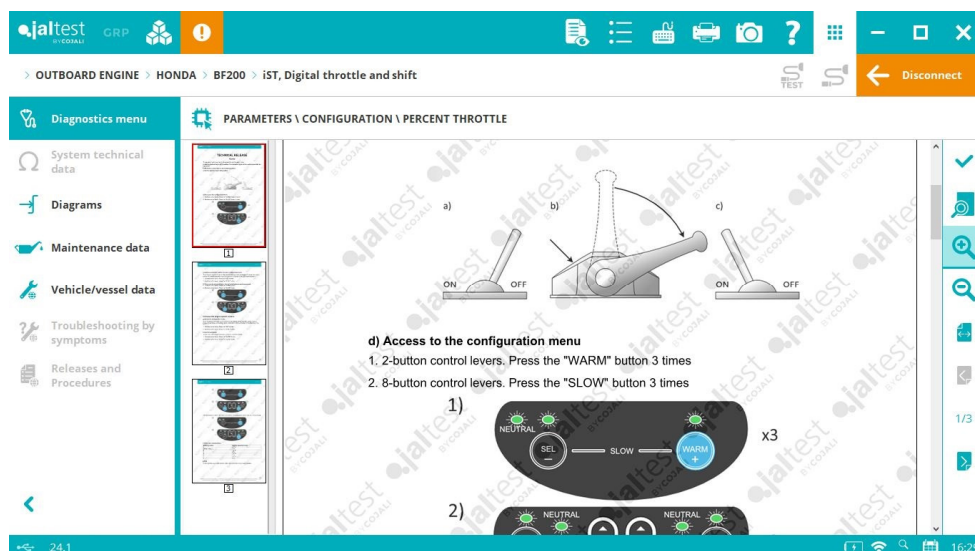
jaltest BY COJALI GRP

> OUTBOARD ENGINE > HONDA > BF200 > iST, Digital throttle and shift

TEST

Disconnect

Diagnostics menu

PARAMETERS \ CONFIGURATION \ PERCENT THROTTLE

System technical data

Diagrams

Maintenance data

Vehicle/vessel data

Troubleshooting by symptoms

Releases and Procedures

1

2

3

a)

b)

c)

ON

OFF

ON

OFF

d) Access to the configuration menu

1. 2-button control levers. Press the "WARM" button 3 times

2. 8-button control levers. Press the "SLOW" button 3 times

1)

NEUTRAL

SEL

SLOW

WARM

x3

2)

NEUTRAL

NEUTRAL

1/3

24.1

16:2